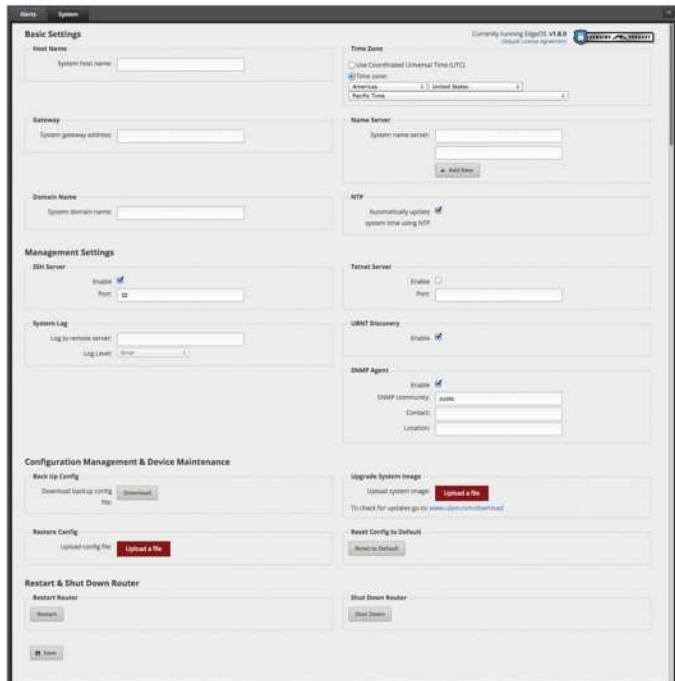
Alerts System

Basic Settings

Currently running EdgeOS v1.8.0
Default License Agreement

Host Name
System host name:

Time Zone
Use Coordinated Universal Time (UTC)
Time zone:
Americas
United States
Pacific Time

Gateway
System gateway address:

Name Server
System name server:
+ Add New

Domain Name
System domain name:

NTP
Automatically update system time using NTP

Management Settings

SSH Server
Enable
Port: 22

Telnet Server
Enable
Port:

System Log
Log to remote server:
Log Level: Error

UBNT Discovery
Enable

SNMP Agent
Enable
SNMP community: public
Contact:
Location:

Configuration Management & Device Maintenance

Back Up Config
Download backup config file:
Download

Upgrade System Image
Upload system image:
Upload a file
To check for updates go to: www.ubnt.com/download

Restore Config
Upload config file:
Upload a file

Reset Config to Default
Reset to Default

Restart & Shut Down Router

Restart Router
Restart

Shut Down Router
Shut Down

Save